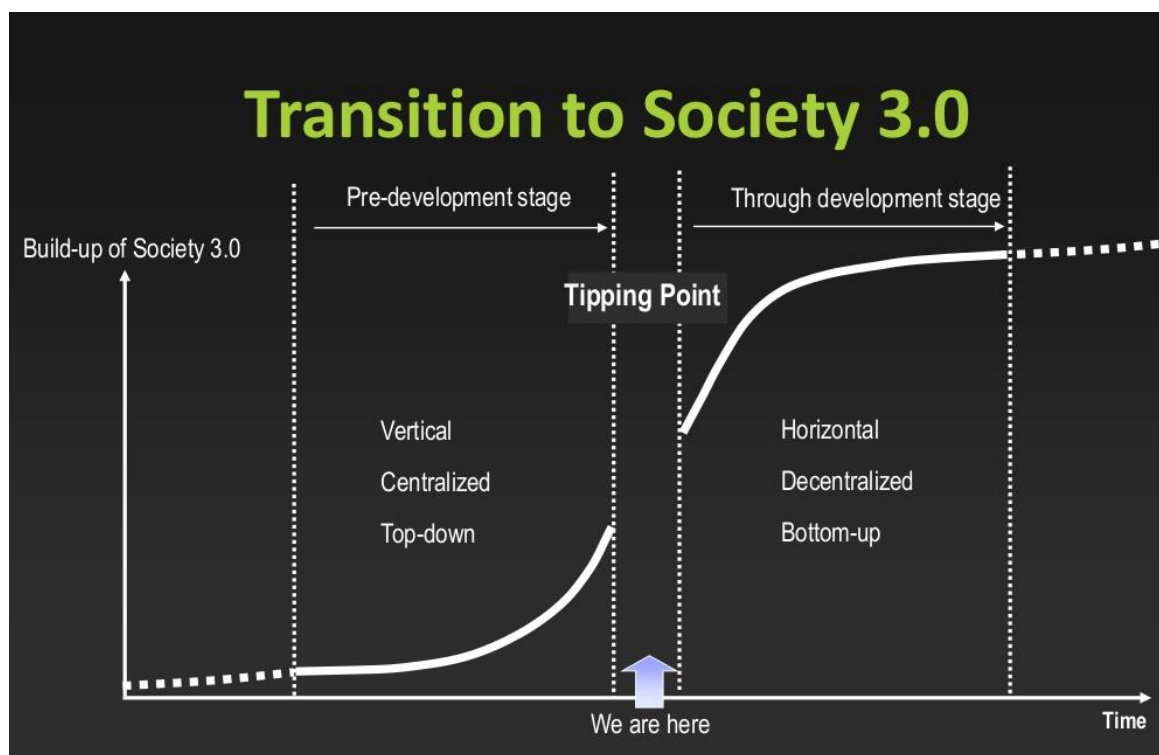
Transition to Society 3.0

Pre-development stage

Through development stage

Build-up of Society 3.0

Tipping Point

Vertical

Centralized

Top-down

Horizontal

Decentralized

Bottom-up

We are here

Time